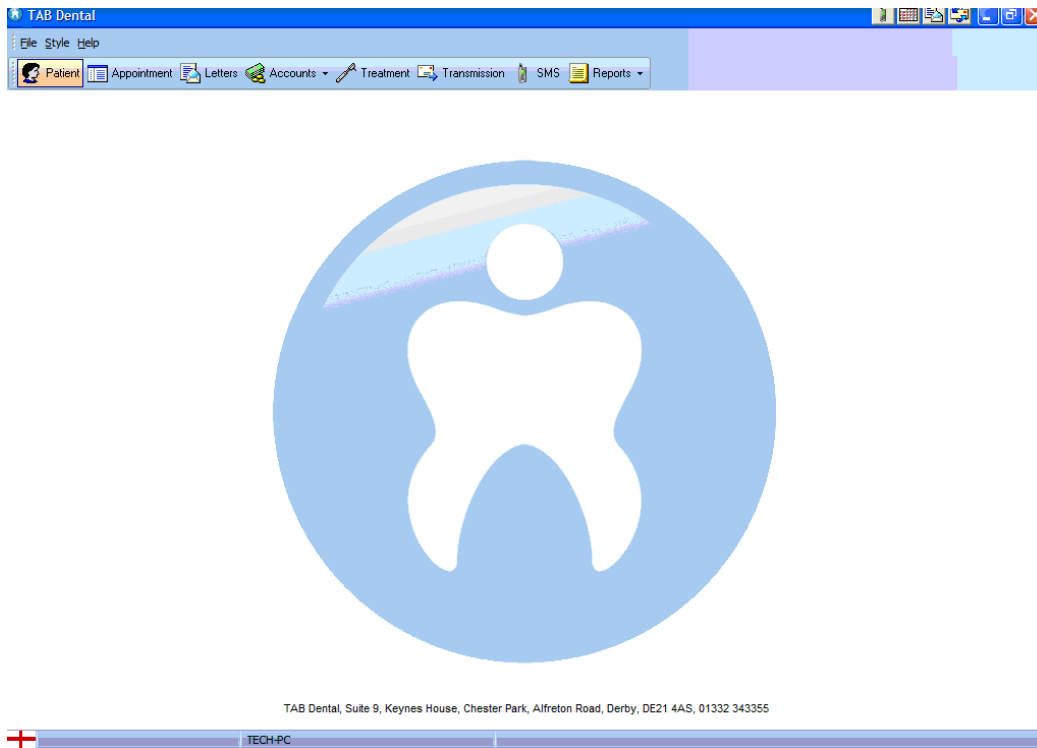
TAB Dental

File Style Help

Patient Appointment Letters Accounts Treatment Transmission SMS Reports

TAB Dental, Suite 9, Keynes House, Chester Park, Alfreton Road, Derby, DE21 4AS, 01332 343355

TECH-PC